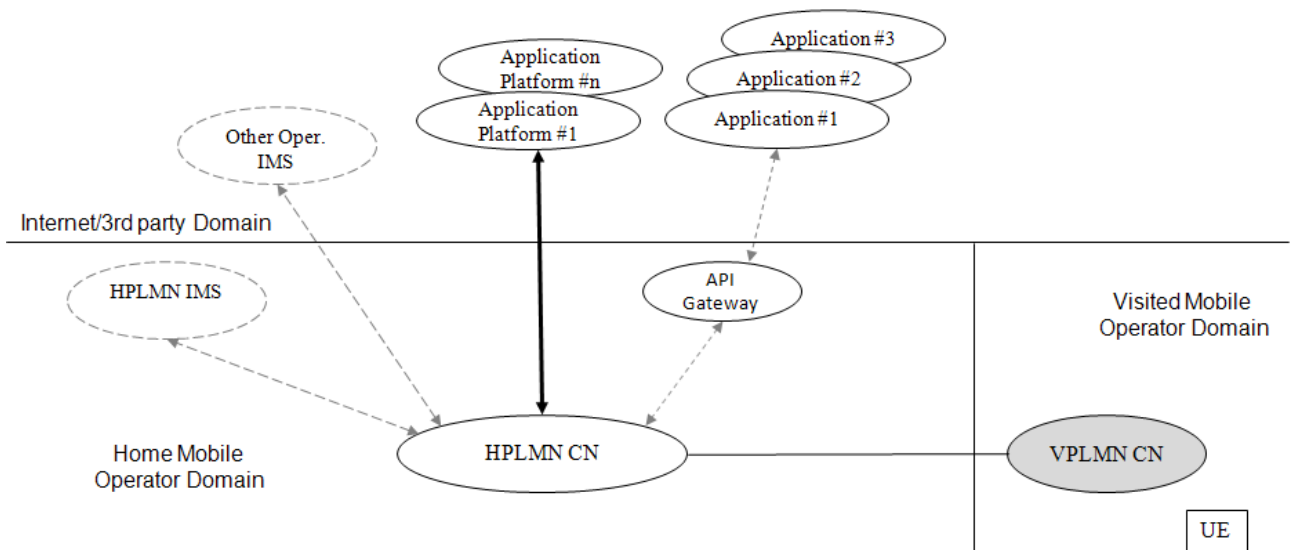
Application Platform #n

Application Platform #1

Application #3

Application #2

Application #1

Other Oper. IMS

Internet/3rd party Domain

HPLMN IMS

API Gateway

Visited Mobile Operator Domain

Home Mobile Operator Domain

HPLMN CN

VPLMN CN

UE